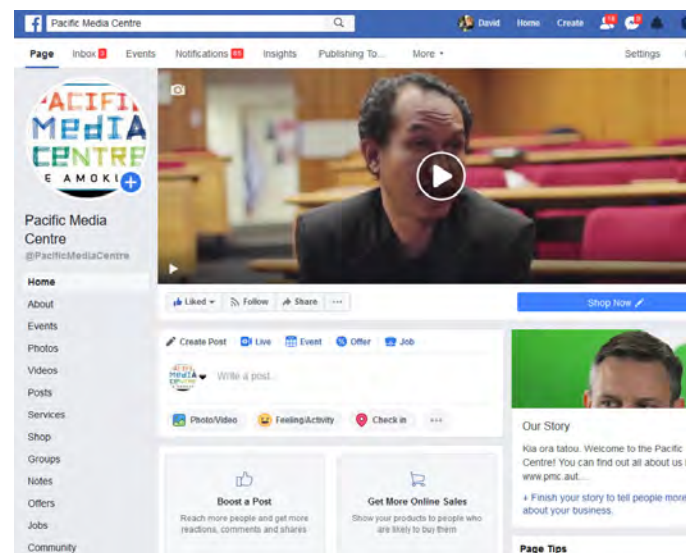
Pacific Media Centre

David Home Create 14 9

Page Inbox 3 Events Notifications 99 Insights Publishing To... More Settings

PACIFIC MEDIA CENTRE
E AMOKI

Pacific Media Centre
@PacificMediaCentre

Home
About
Events
Photos
Videos
Posts
Services
Shop
Groups
Notes
Offers
Jobs
Community

Liked Follow Share ...

Shop Now

Create Post Live Event Offer Job

Write a post...

Photo/Video Feeling/Activity Check in ...

Boost a Post
Reach more people and get more reactions, comments and shares

Get More Online Sales
Show your products to people who are likely to buy them

Our Story
Kia ora tatou. Welcome to the Pacific Media Centre! You can find out all about us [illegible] www.pmc.aut....

+ Finish your story to tell people more about your business.

Page Tips